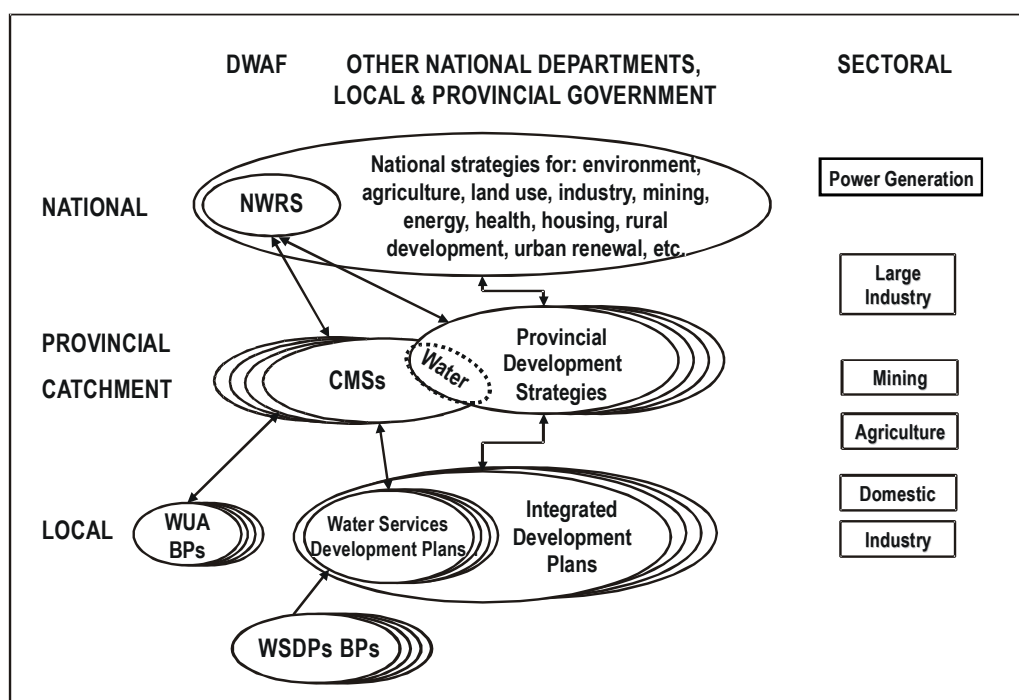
DWAF

OTHER NATIONAL DEPARTMENTS, LOCAL & PROVINCIAL GOVERNMENT

SECTORAL

NATIONAL

NWRS

National strategies for: environment, agriculture, land use, industry, mining, energy, health, housing, rural development, urban renewal, etc.

Power Generation

Large Industry

PROVINCIAL

CATCHMENT

CMSs

Water

Provincial Development Strategies

Mining

Agriculture

LOCAL

WUA BPs

Water Services Development Plans

Integrated Development Plans

Domestic

Industry

WSDPs BPs